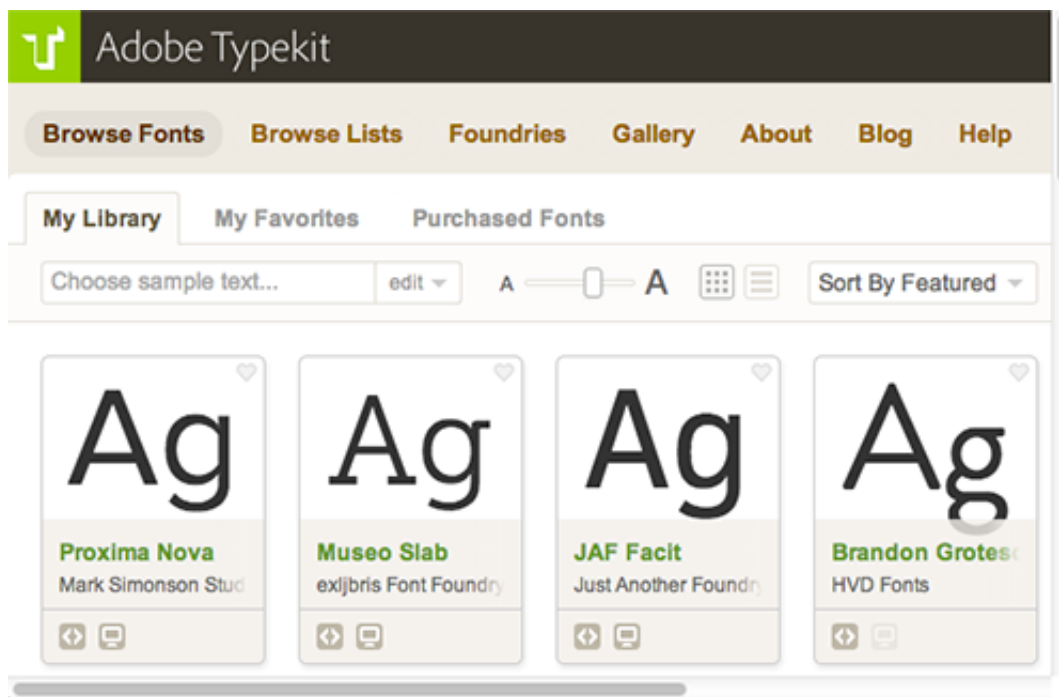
Adobe Typekit

Browse Fonts Browse Lists Foundries Gallery About Blog Help

My Library My Favorites Purchased Fonts

Choose sample text... edit

A A

Sort By Featured

Ag
Proxima Nova
Mark Simonson Stuc

Ag
Museo Slab
exljbris Font Foundry

Ag
JAF Facit
Just Another Foundry

Ag
Brandon Grotes
HVD Fonts